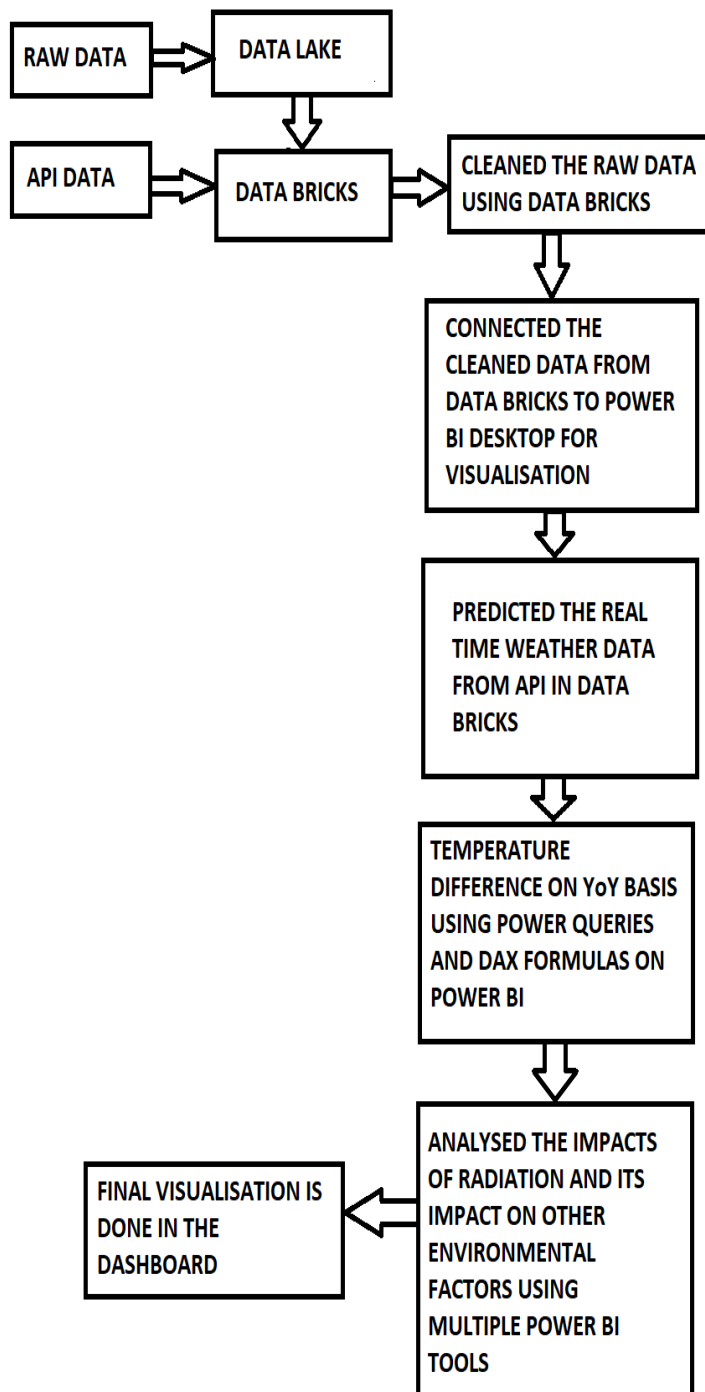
RAW DATA

DATA LAKE

API DATA

DATA BRICKS

CLEANED THE RAW DATA USING DATA BRICKS

CONNECTED THE CLEANED DATA FROM DATA BRICKS TO POWER BI DESKTOP FOR VISUALISATION

PREDICTED THE REAL TIME WEATHER DATA FROM API IN DATA BRICKS

TEMPERATURE DIFFERENCE ON YoY BASIS USING POWER QUERIES AND DAX FORMULAS ON POWER BI

ANALYSED THE IMPACTS OF RADIATION AND ITS IMPACT ON OTHER ENVIRONMENTAL FACTORS USING MULTIPLE POWER BI TOOLS

FINAL VISUALISATION IS DONE IN THE DASHBOARD